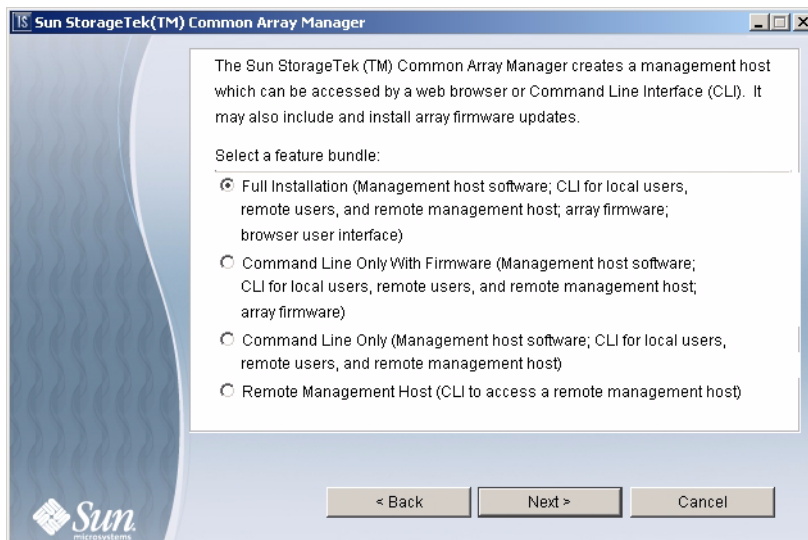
IS Sun StorageTek(TM) Common Array Manager

The Sun StorageTek (TM) Common Array Manager creates a management host which can be accessed by a web browser or Command Line Interface (CLI). It may also include and install array firmware updates.

Select a feature bundle:

Full Installation (Management host software; CLI for local users, remote users, and remote management host; array firmware; browser user interface)

Command Line Only With Firmware (Management host software; CLI for local users, remote users, and remote management host; array firmware)

Command Line Only (Management host software; CLI for local users, remote users, and remote management host)

Remote Management Host (CLI to access a remote management host)

Sun microsystems

< Back

Next >

Cancel